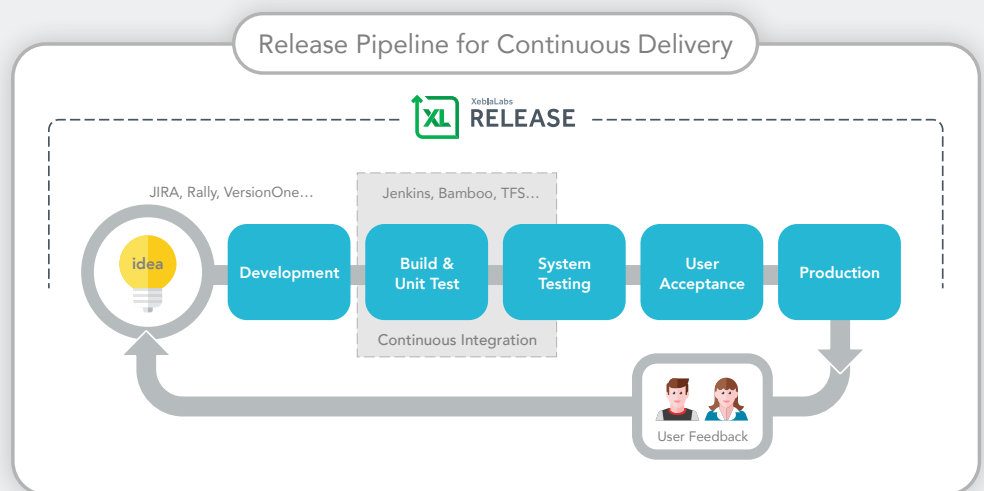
Release Pipeline for Continuous Delivery

XL XebiaLabs RELEASE

JIRA, Rally, VersionOne...

Jenkins, Bamboo, TFS...

idea

Development

Build & Unit Test

System Testing

User Acceptance

Production

Continuous Integration

User Feedback